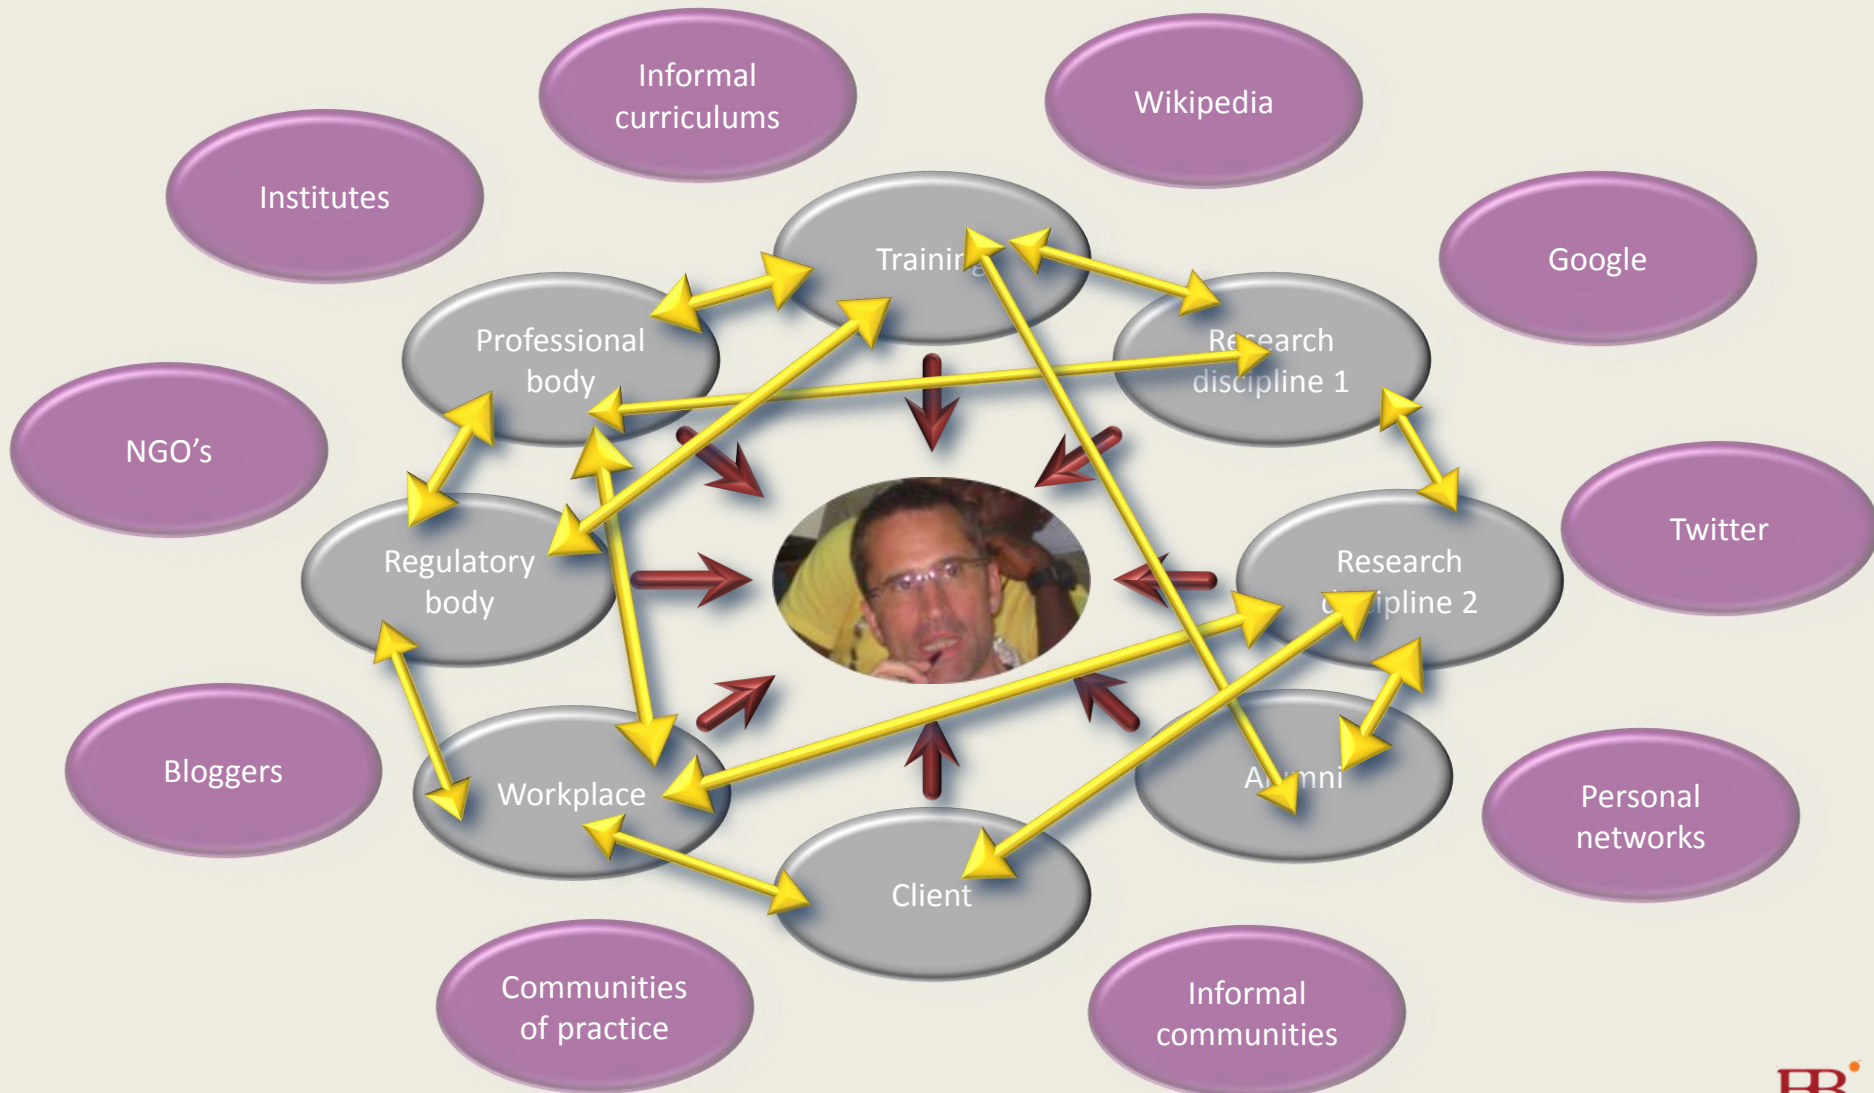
Informal curriculums

Wikipedia

Institutes

Google

Training

Professional body

Research discipline 1

NGO's

Twitter

Regulatory body

Research discipline 2

Bloggers

Workplace

Alumni

Personal networks

Client

Communities of practice

Informal communities